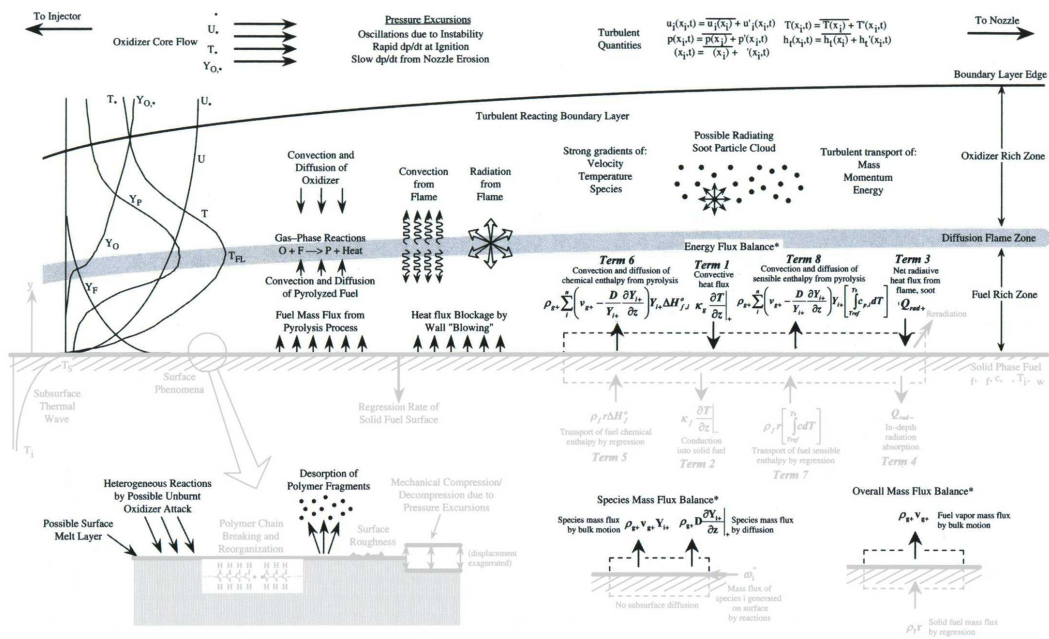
To Injector

Oxidizer Core Flow
$U_*$
$T_*$
$Y_{O,*}$

Pressure Excursions
Oscillations due to Instability
Rapid dp/dt at Ignition
Slow dp/dt from Nozzle Erosion

Turbulent Quantities

$u_j(x_i,t) = \overline{u_j(x_i)} + u'_j(x_i,t)$
$p(x_i,t) = \overline{p(x_i)} + p'(x_i,t)$
$(x_i,t) = (x_i) + '(x_i,t)$
$T(x_i,t) = \overline{T(x_i)} + T'(x_i,t)$
$h_t(x_i,t) = \overline{h_t(x_i)} + h_t'(x_i,t)$

To Nozzle

Boundary Layer Edge

$T_*$ $Y_{O,*}$ $U_*$

Turbulent Reacting Boundary Layer

U

Convection and Diffusion of Oxidizer

Convection from Flame

Radiation from Flame

Strong gradients of: Velocity Temperature Species

Possible Radiating Soot Particle Cloud

Turbulent transport of: Mass Momentum Energy

Oxidizer Rich Zone

$Y_P$
T
$Y_O$

Gas–Phase Reactions
O + F —> P + Heat

Diffusion Flame Zone

$T_{FL}$

Energy Flux Balance*

Convection and Diffusion of Pyrolyzed Fuel

$Y_F$

y

Term 6
Convection and diffusion of chemical enthalpy from pyrolysis

Term 1
Convective heat flux

Term 8
Convection and diffusion of sensible enthalpy from pyrolysis

Term 3
Net radiative heat flux from flame, soot

Fuel Rich Zone

$\rho_{g+}\sum\left(v_{g+}-\frac{D}{Y_{i+}}\frac{\partial Y_{i+}}{\partial z}\right)Y_{i+}\Delta H^{\circ}_{f,i}$

$\kappa_g\frac{\partial T}{\partial z}\Big|_+$

$\rho_{g+}\sum\left(v_{g+}-\frac{D}{Y_{i+}}\frac{\partial Y_{i+}}{\partial z}\right)Y_{i+}\left[\int_{T_{ref}}^{T_s}c_{p,i}dT\right]$

$\dot{Q}_{rad+}$

Fuel Mass Flux from Pyrolysis Process

Heat flux Blockage by Wall "Blowing"

Reradiation

$T_s$

Solid Phase Fuel

Subsurface Thermal Wave

Surface Phenomena

Regression Rate of Solid Fuel Surface

$\rho_f r\Delta H^{\circ}_f$
Transport of fuel chemical enthalpy by regression
Term 5

$\kappa_f\frac{\partial T}{\partial z}\Big|_-$
Conduction into solid fuel
Term 2

$\rho_f r\int_{T_{ref}}^{T_s}cdT$
Transport of fuel sensible enthalpy by regression
Term 7

$\dot{Q}_{rad-}$
In-depth radiation absorption
Term 4

$T_i$

Heterogeneous Reactions by Possible Unburnt Oxidizer Attack

Desorption of Polymer Fragments

Mechanical Compression/ Decompression due to Pressure Excursions

Possible Surface Melt Layer

Polymer Chain Breaking and Reorganization

Surface Roughness

(displacement exagerated)

Species Mass Flux Balance*

Species mass flux by bulk motion
$\rho_{g+}v_{g+}Y_{i+}$
$\rho_{g+}D\frac{\partial Y_{i+}}{\partial z}\Big|_+$
Species mass flux by diffusion

$\dot{\omega}_i''$
Mass flux of species i generated on surface by reactions

No subsurface diffusion

Overall Mass Flux Balance*

$\rho_{g+}v_{g+}$
Fuel vapor mass flux by bulk motion

$\rho_f r$
Solid fuel mass flux by regression